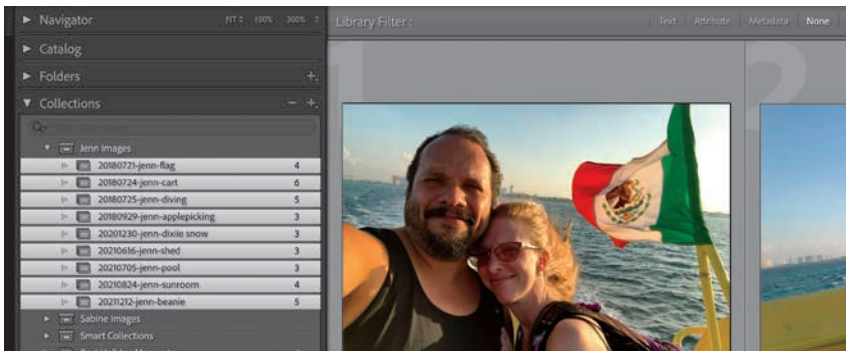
Navigator FIT ÷ 100% 300% ÷
Catalog
Folders +
Collections − +
Jenn Images
20180721-jenn-flag 4
20180724-jenn-cart 6
20180725-jenn-diving 5
20180929-jenn-applepicking 3
20201230-jenn-dixie snow 3
20210616-jenn-shed 3
20210705-jenn-pool 3
20210824-jenn-sunroom 4
20211212-jenn-beanie 5
Sabine Images
Smart Collections

Library Filter :
Text Attribute Metadata None